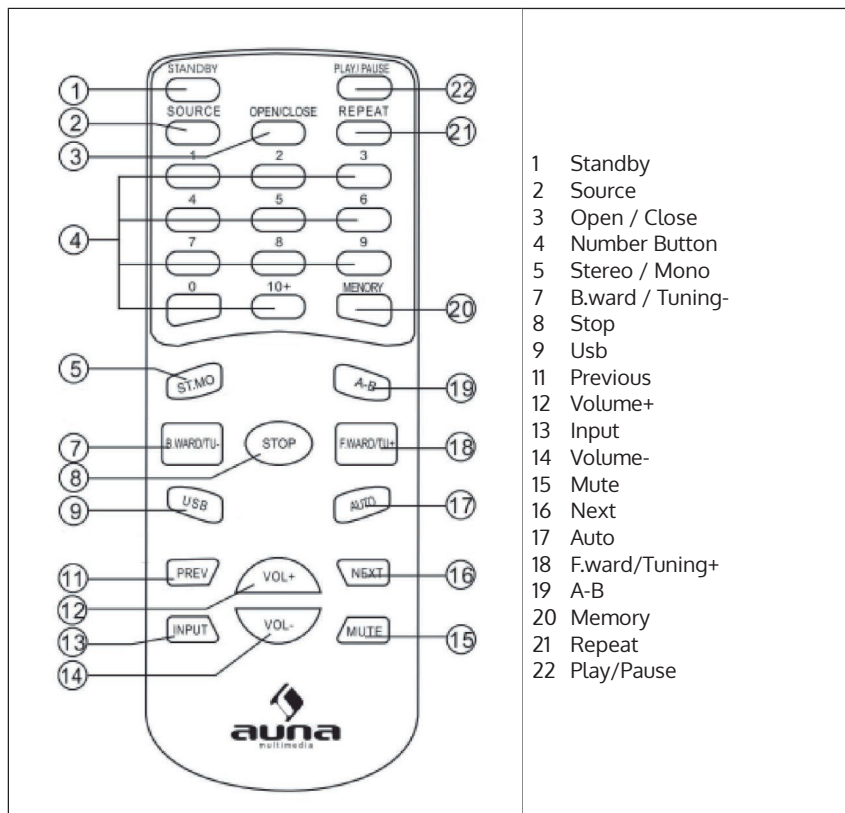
STANDBY
PLAY/PAUSE
SOURCE
OPEN/CLOSE
REPEAT
1 2 3
4 5 6
7 8 9
0 10+ MEMORY
ST.MO
A-B
B.WARD/TU-
STOP
F.WARD/TU+
USB
AUTO
PREV
VOL+
NEXT
INPUT
VOL-
MUTE
auna
multimedia

1 2 3 4 5 7 8 9 11 12 13 14 15 16 17 18 19 20 21 22

1 Standby
2 Source
3 Open / Close
4 Number Button
5 Stereo / Mono
7 B.ward / Tuning-
8 Stop
9 Usb
11 Previous
12 Volume+
13 Input
14 Volume-
15 Mute
16 Next
17 Auto
18 F.ward/Tuning+
19 A-B
20 Memory
21 Repeat
22 Play/Pause